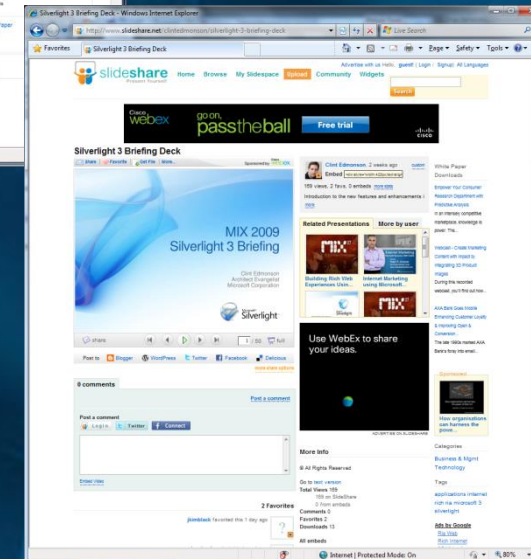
Silverlight 3 Briefing Deck - Windows Internet Explorer

http://www.slideshare.net/clintedmonson/silverlight-3-briefing-deck

Live Search

Favorites

Silverlight 3 Briefing Deck

Page ▾ Safety ▾ Tools ▾

slideshare Present Yourself

Home Browse My Slidespace Upload Community Widgets

Advertise with us Hello, guest! | Login | Signup | All Languages

Search

Cisco webex go on, pass the ball Free trial

Silverlight 3 Briefing Deck

share Favorite Get File More

MIX 2009
Silverlight 3 Briefing

Clint Edmonson
Architect Evangelist
Microsoft Corporation

Microsoft Silverlight

share

1 / 55 full

Post to: Blogger WordPress Twitter Facebook Delicious

more share options

0 comments

Post a comment

Post a comment

Login Twitter Connect

Embed Video

2 Favorites

jkimblack favorited this 1 day ago

Clint Edmonson, 2 weeks ago

Embed

169 views, 2 favs, 0 embeds more stats

Introduction to the new features and enhancements i more

Related Presentations More by user

MIX

Building Rich Web Experiences Usin...

Internet Marketing using Microsoft...

Use WebEx to share your ideas.

ADVERTISE ON SLIDESHARE

More Info

© All Rights Reserved

Go to text version

Total Views 169

169 on SlideShare

0 from embeds

Comments 0

Favorites 2

Downloads 10

All embeds

White Paper Downloads

Empower Your Consumer Research Department with Predictive Analysis

In an intensely competitive marketplace, knowledge is power. This...

Webcast - Create Marketing Content with Impact by Integrating 3D Product Images

During this recorded webcast, you'll find out how...

AAA Bank Goes Mobile: Enhancing Customer Loyalty & Marketing Gain & Conversion...

The late 1990s marked AAA Bank's foray into email...

How organizations can harness the powe...

Categories

Business & Mgmt

Technology

Tags

applications internet rich ria microsoft 3 silverlight

Ads by Google

Ria Web

Rich Internet

Internet | Protected Mode: On

80%